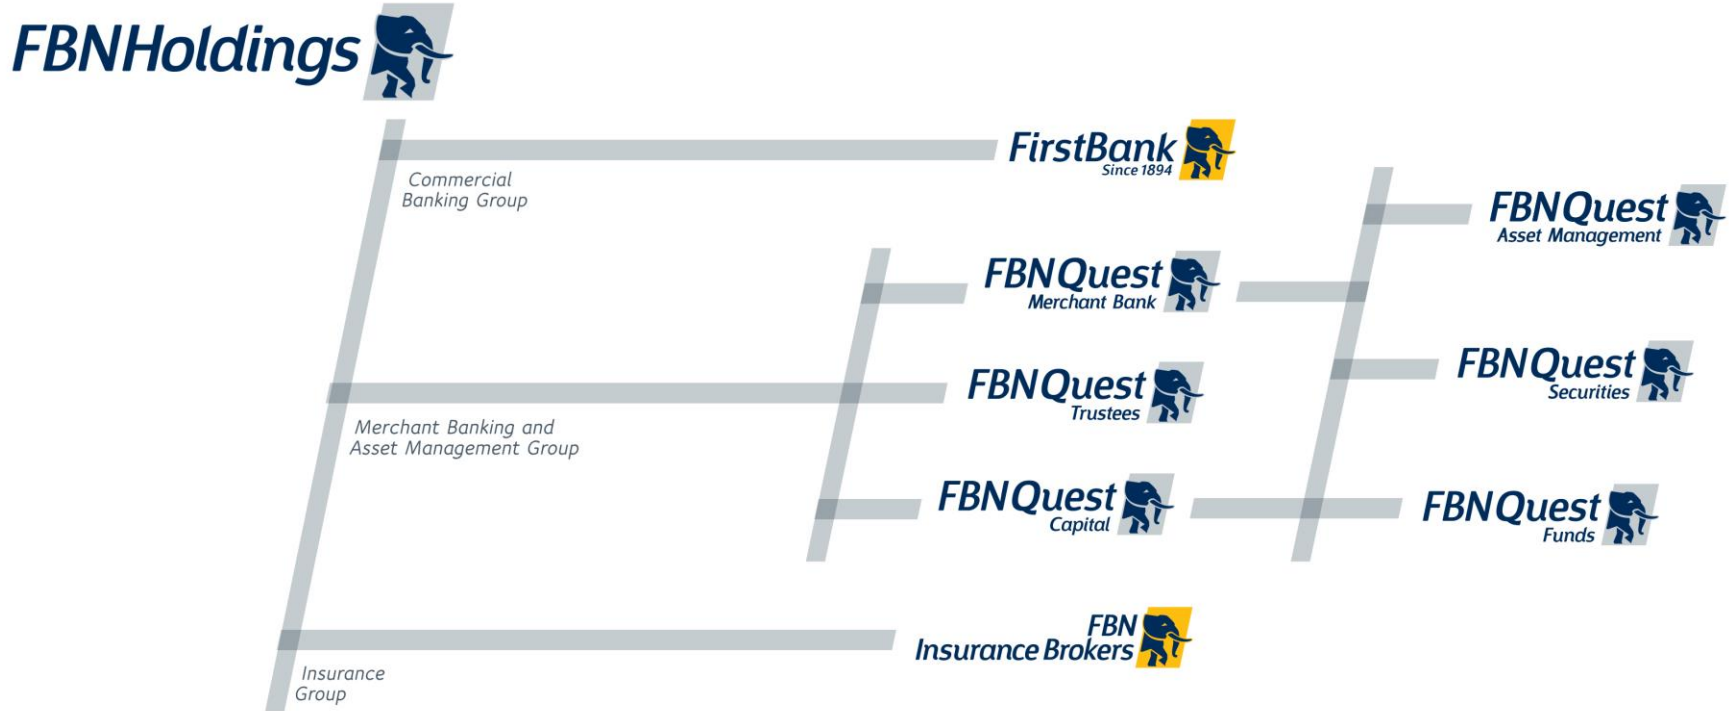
FBNHoldings

Commercial Banking Group

FirstBank Since 1894

FBNQuest Asset Management

FBNQuest Merchant Bank

FBNQuest Trustees

FBNQuest Securities

Merchant Banking and Asset Management Group

FBNQuest Capital

FBNQuest Funds

FBN Insurance Brokers

Insurance Group